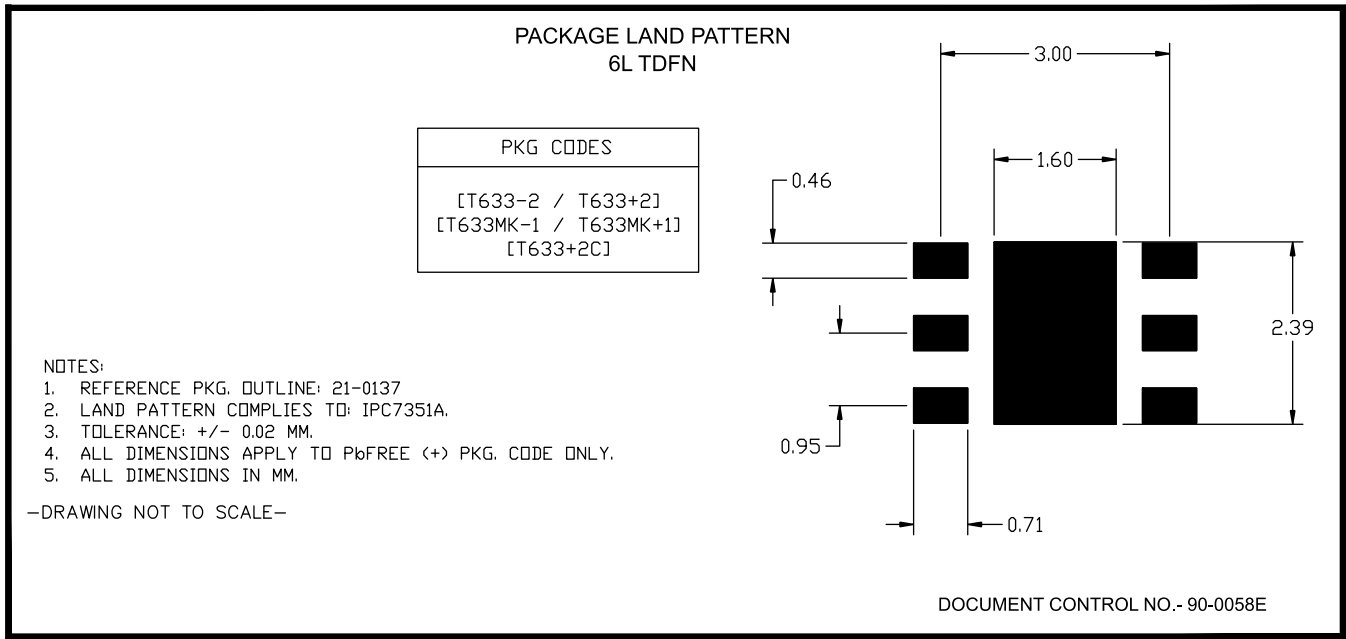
PACKAGE LAND PATTERN
6L TDFN

PKG CODES

[T633-2 / T633+2]
[T633MK-1 / T633MK+1]
[T633+2C]

3.00

1.60

0.46

2.39

0.95

0.71

NOTES:
1. REFERENCE PKG. OUTLINE: 21-0137
2. LAND PATTERN COMPLIES TO: IPC7351A.
3. TOLERANCE: +/- 0.02 MM.
4. ALL DIMENSIONS APPLY TO PbFREE (+) PKG. CODE ONLY.
5. ALL DIMENSIONS IN MM.

-DRAWING NOT TO SCALE-

DOCUMENT CONTROL NO.- 90-0058E